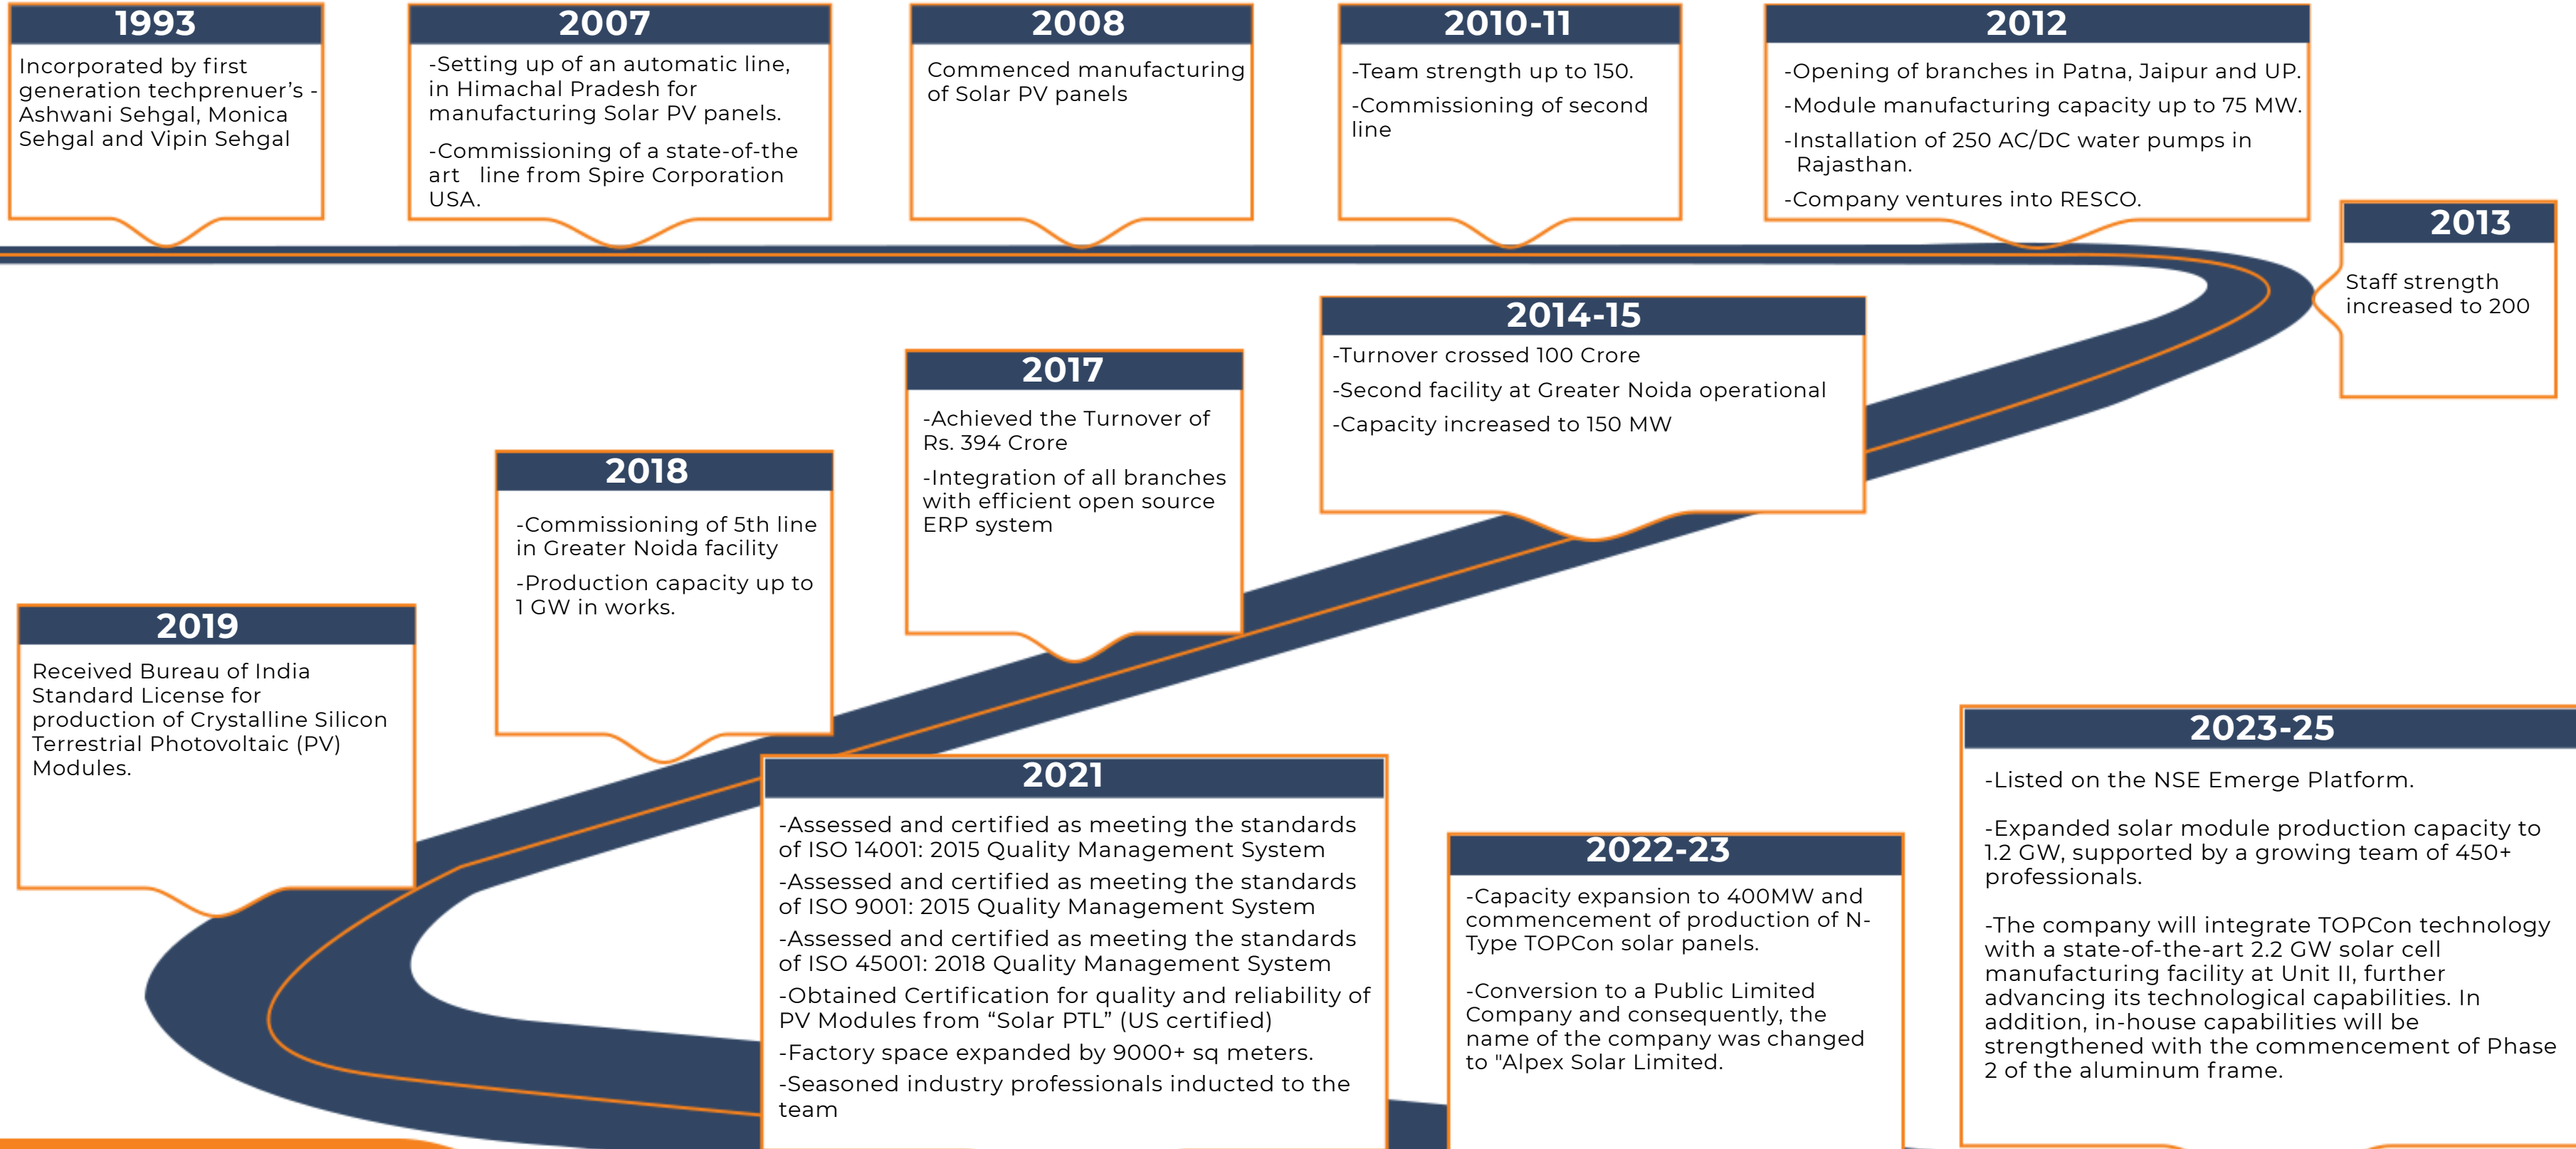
1993
Incorporated by first generation techprenuer's - Ashwani Sehgal, Monica Sehgal and Vipin Sehgal

2007
-Setting up of an automatic line, in Himachal Pradesh for manufacturing Solar PV panels.
-Commissioning of a state-of-the art line from Spire Corporation USA.

2008
Commenced manufacturing of Solar PV panels

2010-11
-Team strength up to 150.
-Commissioning of second line

2012
-Opening of branches in Patna, Jaipur and UP.
-Module manufacturing capacity up to 75 MW.
-Installation of 250 AC/DC water pumps in Rajasthan.
-Company ventures into RESCO.

2013
Staff strength increased to 200

2014-15
-Turnover crossed 100 Crore
-Second facility at Greater Noida operational
-Capacity increased to 150 MW

2017
-Achieved the Turnover of Rs. 394 Crore
-Integration of all branches with efficient open source ERP system

2018
-Commissioning of 5th line in Greater Noida facility
-Production capacity up to 1 GW in works.

2019
Received Bureau of India Standard License for production of Crystalline Silicon Terrestrial Photovoltaic (PV) Modules.

2021
-Assessed and certified as meeting the standards of ISO 14001: 2015 Quality Management System
-Assessed and certified as meeting the standards of ISO 9001: 2015 Quality Management System
-Assessed and certified as meeting the standards of ISO 45001: 2018 Quality Management System
-Obtained Certification for quality and reliability of PV Modules from "Solar PTL" (US certified)
-Factory space expanded by 9000+ sq meters.
-Seasoned industry professionals inducted to the team

2022-23
-Capacity expansion to 400MW and commencement of production of N-Type TOPCon solar panels.

-Conversion to a Public Limited Company and consequently, the name of the company was changed to "Alpex Solar Limited.

2023-25
-Listed on the NSE Emerge Platform.

-Expanded solar module production capacity to 1.2 GW, supported by a growing team of 450+ professionals.

-The company will integrate TOPCon technology with a state-of-the-art 2.2 GW solar cell manufacturing facility at Unit II, further advancing its technological capabilities. In addition, in-house capabilities will be strengthened with the commencement of Phase 2 of the aluminum frame.